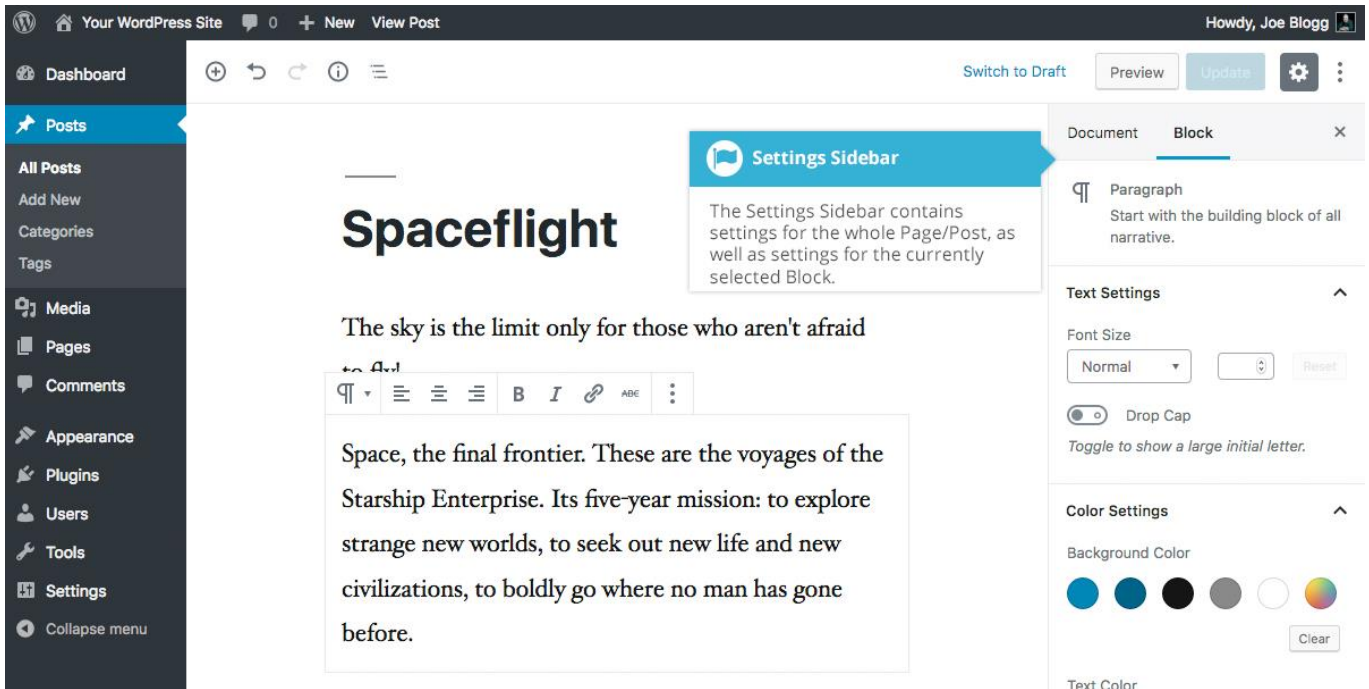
Your WordPress Site 0 + New View Post
Howdy, Joe Blogg

Dashboard
Posts
All Posts
Add New
Categories
Tags
Media
Pages
Comments
Appearance
Plugins
Users
Tools
Settings
Collapse menu

Switch to Draft
Preview
Update

Document
Block
×

Settings Sidebar

The Settings Sidebar contains settings for the whole Page/Post, as well as settings for the currently selected Block.

Spaceflight

The sky is the limit only for those who aren't afraid to fly!

ABC

Space, the final frontier. These are the voyages of the Starship Enterprise. Its five-year mission: to explore strange new worlds, to seek out new life and new civilizations, to boldly go where no man has gone before.

Paragraph
Start with the building block of all narrative.

Text Settings
Font Size
Normal
Reset
Drop Cap
Toggle to show a large initial letter.

Color Settings
Background Color
Clear
Text Color